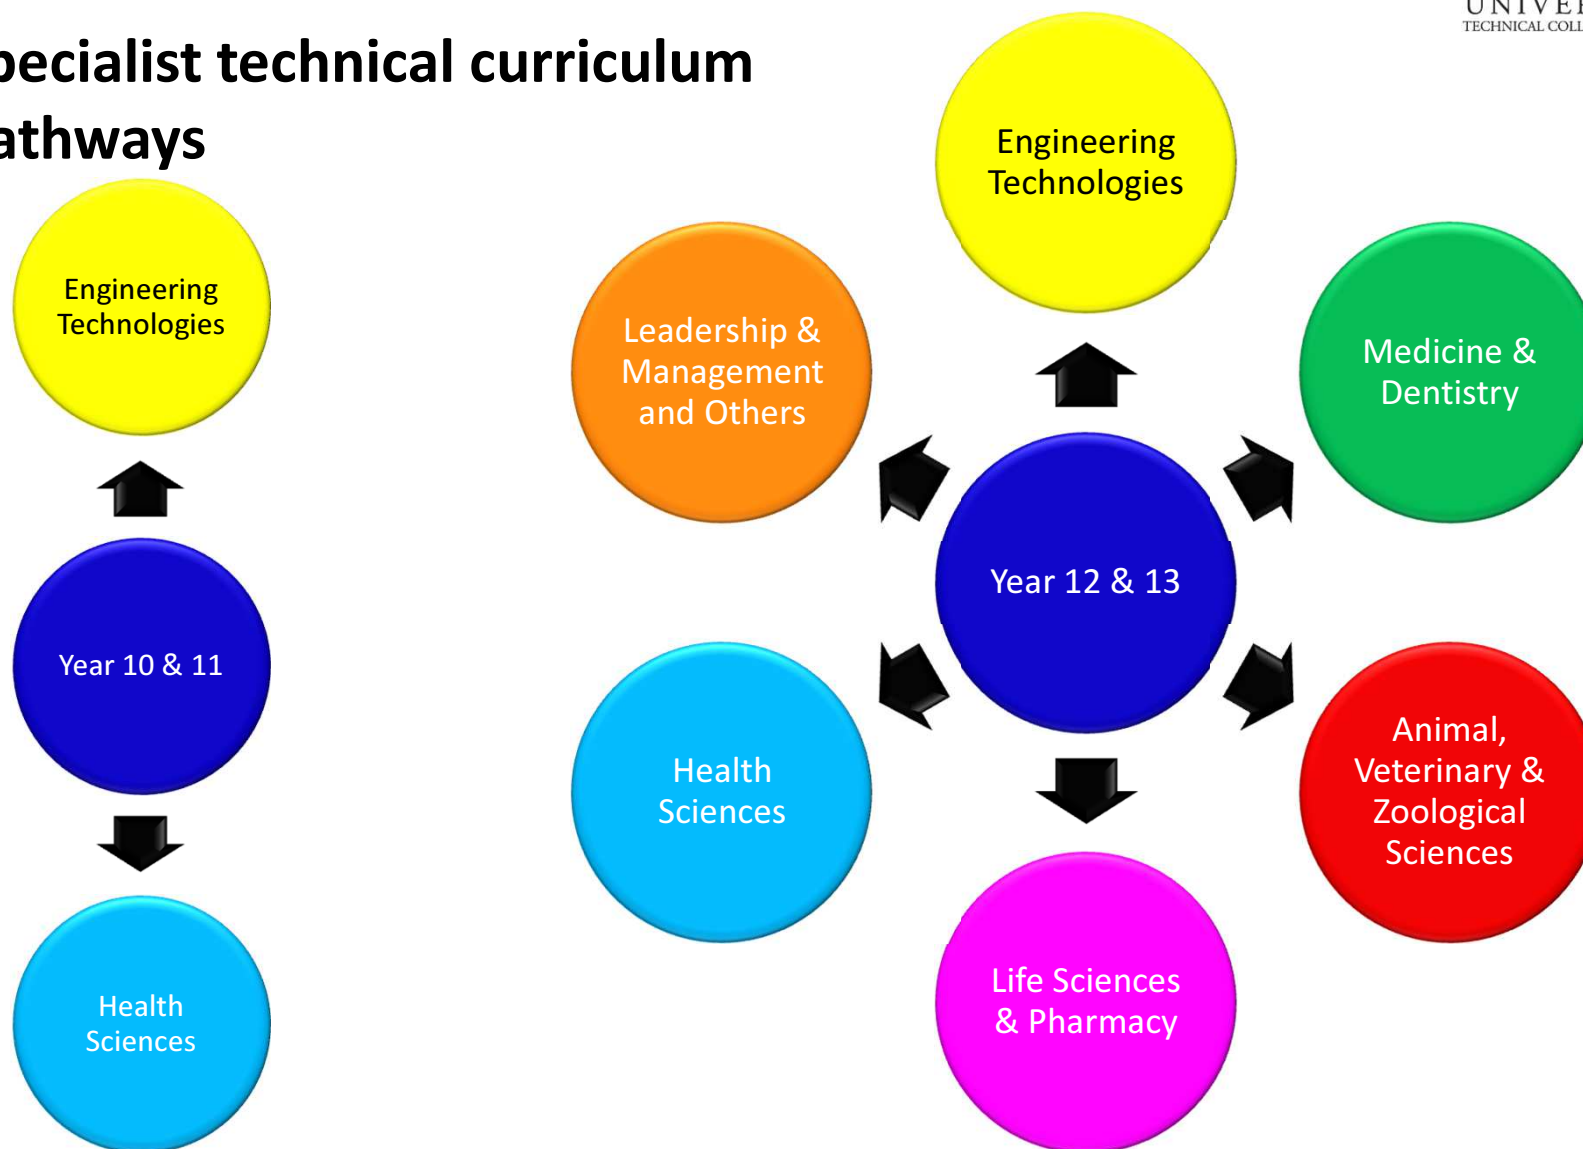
UNIVE
TECHNICAL COLL

pecialist technical curriculum athways

Engineering Technologies

Year 10 & 11

Health Sciences

Engineering Technologies

Leadership & Management and Others

Medicine & Dentistry

Year 12 & 13

Health Sciences

Animal, Veterinary & Zoological Sciences

Life Sciences & Pharmacy